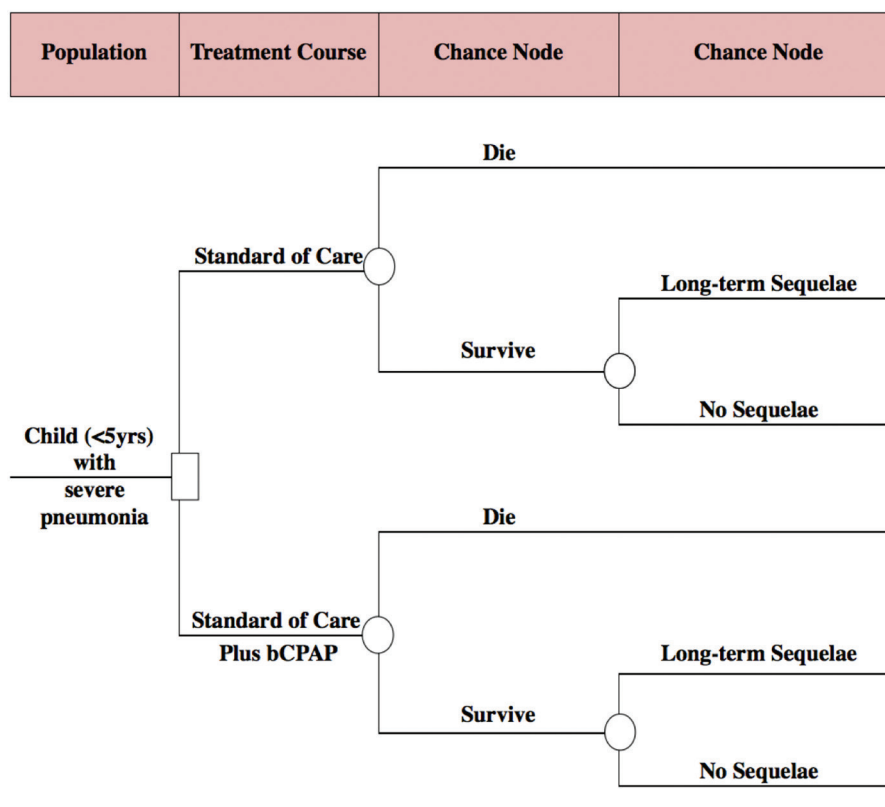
| Population | Treatment Course | Chance Node | Chance Node |
|---|---|---|---|

Die

Standard of Care

Long-term Sequelae

Survive

No Sequelae

Child (<5yrs) with severe pneumonia

Die

Standard of Care Plus bCPAP

Long-term Sequelae

Survive

No Sequelae